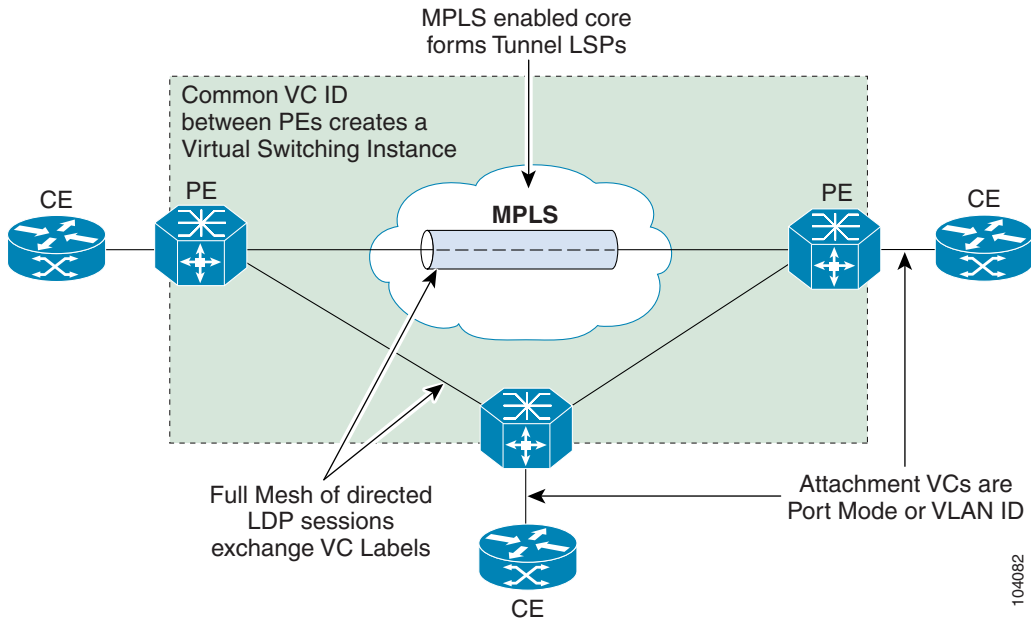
MPLS enabled core forms Tunnel LSPs

Common VC ID between PEs creates a Virtual Switching Instance

CE

PE

MPLS

PE

CE

Full Mesh of directed LDP sessions exchange VC Labels

Attachment VCs are Port Mode or VLAN ID

CE

104082